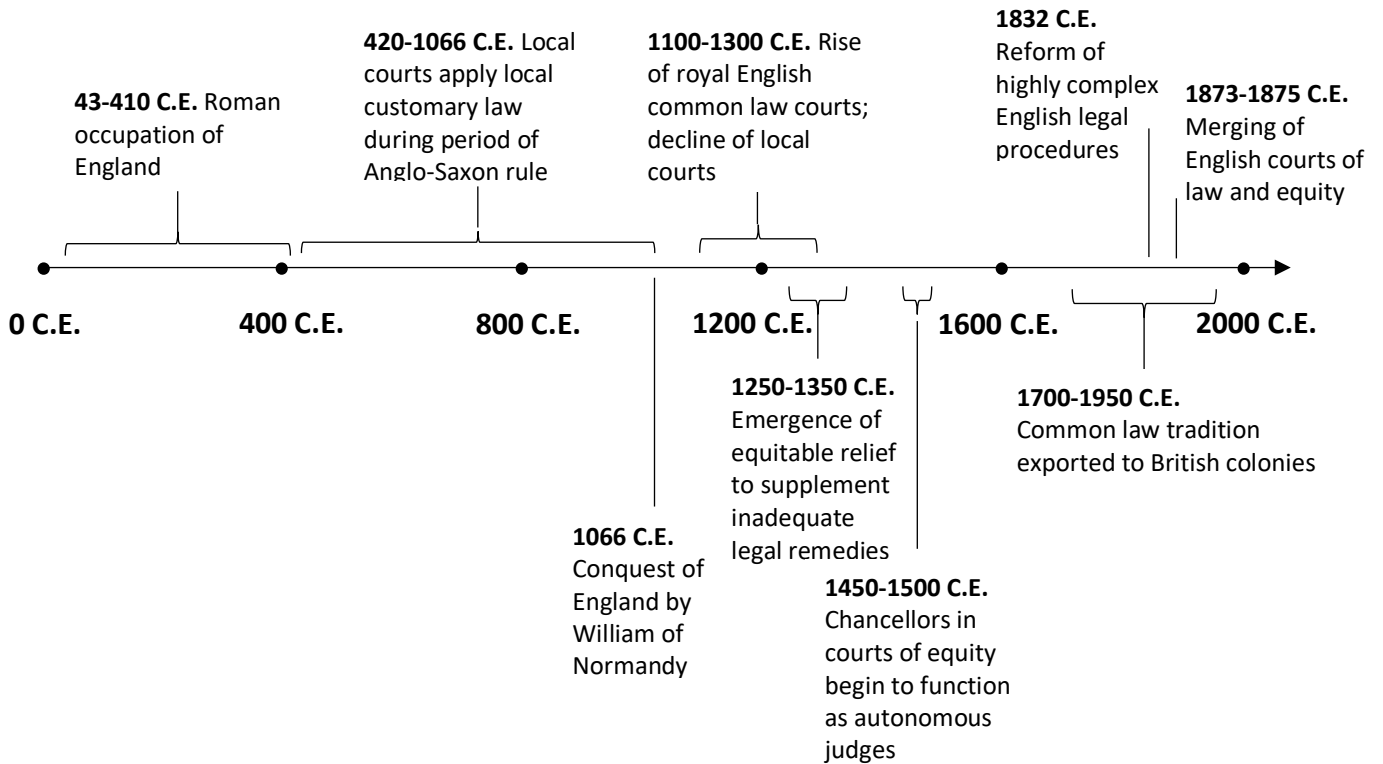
**43-410 C.E.** Roman occupation of England

**420-1066 C.E.** Local courts apply local customary law during period of Anglo-Saxon rule

**1100-1300 C.E.** Rise of royal English common law courts; decline of local courts

**1832 C.E.** Reform of highly complex English legal procedures

**1873-1875 C.E.** Merging of English courts of law and equity

**0 C.E.**

**400 C.E.**

**800 C.E.**

**1200 C.E.**

**1600 C.E.**

**2000 C.E.**

**1250-1350 C.E.** Emergence of equitable relief to supplement inadequate legal remedies

**1700-1950 C.E.** Common law tradition exported to British colonies

**1066 C.E.** Conquest of England by William of Normandy

**1450-1500 C.E.** Chancellors in courts of equity begin to function as autonomous judges